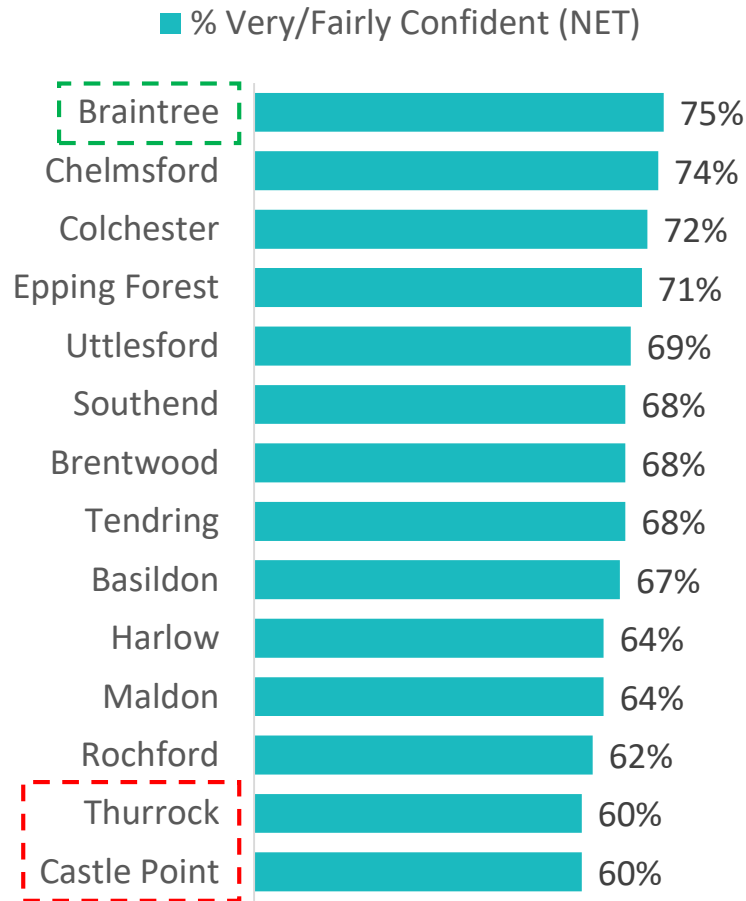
% Very/Fairly Confident (NET)

| | |
|---|---|
| Braintree | 75% |
| Chelmsford | 74% |
| Colchester | 72% |
| Epping Forest | 71% |
| Uttlesford | 69% |
| Southend | 68% |
| Brentwood | 68% |
| Tendring | 68% |
| Basildon | 67% |
| Harlow | 64% |
| Maldon | 64% |
| Rochford | 62% |
| Thurrock | 60% |
| Castle Point | 60% |